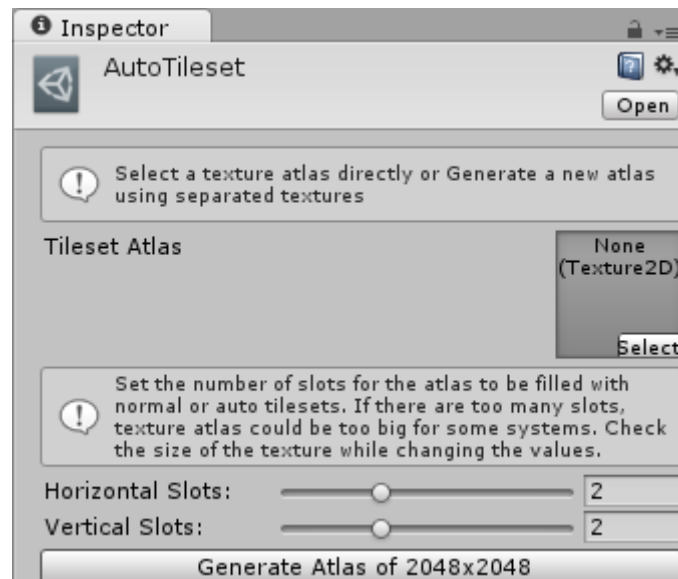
Inspector

AutoTileset

Open

Select a texture atlas directly or Generate a new atlas using separated textures

Tileset Atlas

None (Texture2D)

Select

Set the number of slots for the atlas to be filled with normal or auto tilesets. If there are too many slots, texture atlas could be too big for some systems. Check the size of the texture while changing the values.

Horizontal Slots: 2

Vertical Slots: 2

Generate Atlas of 2048x2048